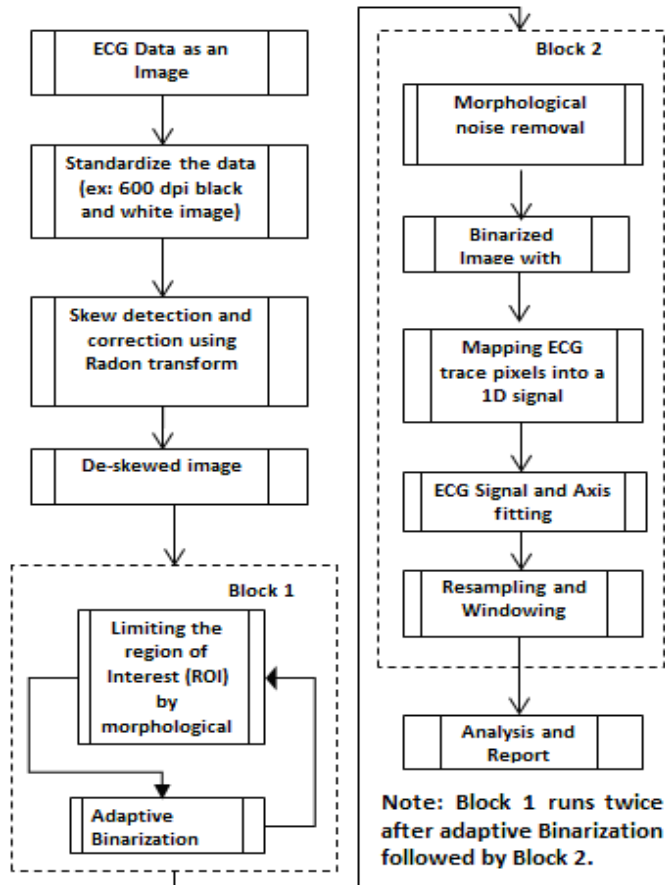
ECG Data as an Image

Standardize the data (ex: 600 dpi black and white image)

Skew detection and correction using Radon transform

De-skewed image

Block 1

Limiting the region of Interest (ROI) by morphological

Adaptive Binarization

Block 2

Morphological noise removal

Binarized Image with

Mapping ECG trace pixels into a 1D signal

ECG Signal and Axis fitting

Resampling and Windowing

Analysis and Report

Note: Block 1 runs twice after adaptive Binarization followed by Block 2.